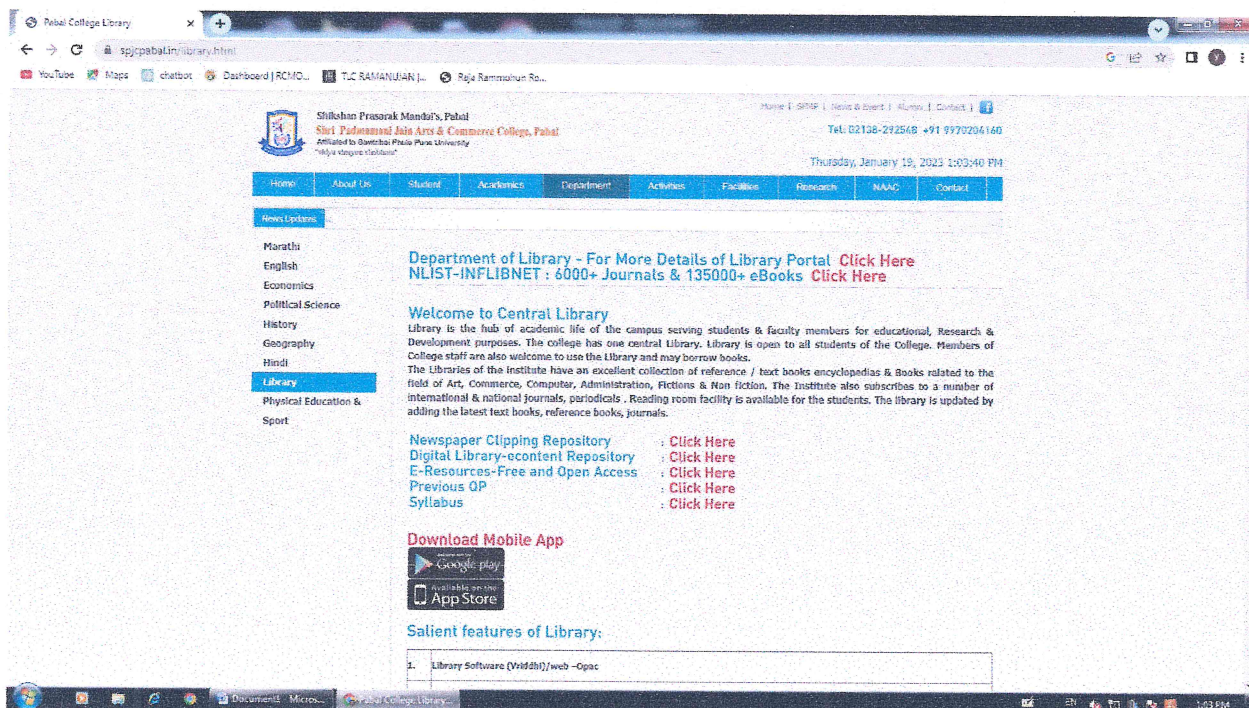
Pabal College Library ×

spjcpabal.in/library.html

YouTube Maps chatbot Dashboard | RCMO... TLC RAMANUJAN |... Raja Rammohun Ro...

Shikshan Prasarak Mandal's, Pabal
Shri Padmamani Jain Arts & Commerce College, Pabal
Affiliated to Savitribai Phule Pune University
"vidya vinayen shobhate"

Home | SPMP | News & Event | Alumni | Contact |
Tel: 02138-292568 +91 9970204160
Thursday, January 19, 2023 1:03:40 PM

Home About Us Student Academics Department Activities Facilities Research NAAC Contact

News Updates

Marathi
English
Economics
Political Science
History
Geography
Hindi
Library
Physical Education & Sport

Department of Library - For More Details of Library Portal Click Here
NLIST-INFLIBNET : 6000+ Journals & 135000+ eBooks Click Here

Welcome to Central Library
Library is the hub of academic life of the campus serving students & faculty members for educational, Research & Development purposes. The college has one central Library. Library is open to all students of the College. Members of College staff are also welcome to use the Library and may borrow books.
The Libraries of the institute have an excellent collection of reference / text books encyclopadias & Books related to the field of Art, Commerce, Computer, Administration, Fictions & Non fiction. The Institute also subscribes to a number of international & national journals, periodicals . Reading room facility is available for the students. The library is updated by adding the latest text books, reference books, journals.

Newspaper Clipping Repository : Click Here
Digital Library-econtent Repository : Click Here
E-Resources-Free and Open Access : Click Here
Previous QP : Click Here
Syllabus : Click Here

Download Mobile App
Google play
Available on the App Store

Salient features of Library:

| 1. | Library Software (Vriddhi)/web –Opac |
|---|---|

Document1 - Micros... Pabal College Library... EN 1:03 PM